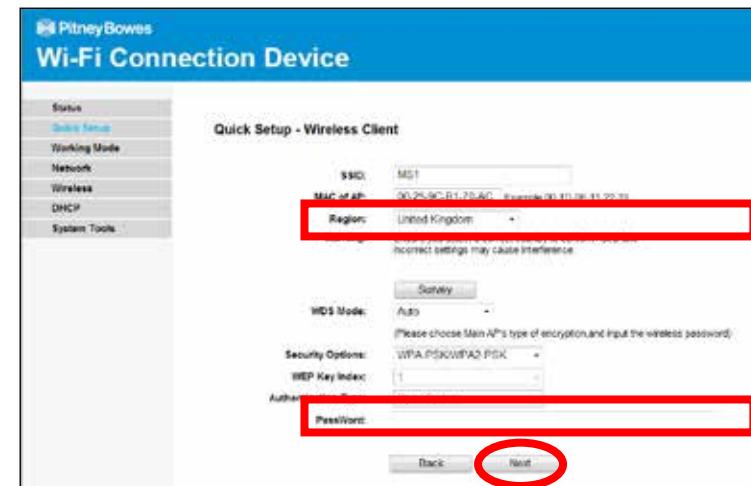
Pitney Bowes
Wi-Fi Connection Device

Status
Quick Setup
Working Mode
Network
Wireless
DHCP
System Tools

Quick Setup - Wireless Client

SSID: MS1
MAC of AP: 90-25-9C-B1-70-AC Example:00-1D-0F-11-22-33
Region: United Kingdom
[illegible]
Incorrect settings may cause interference.

Survey

WDS Mode: Auto
(Please choose Main AP's type of encryption,and input the wireless password)
Security Options: WPA-PSK/WPA2-PSK
WEP Key Index: 1
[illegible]
PassWord:

Back Next